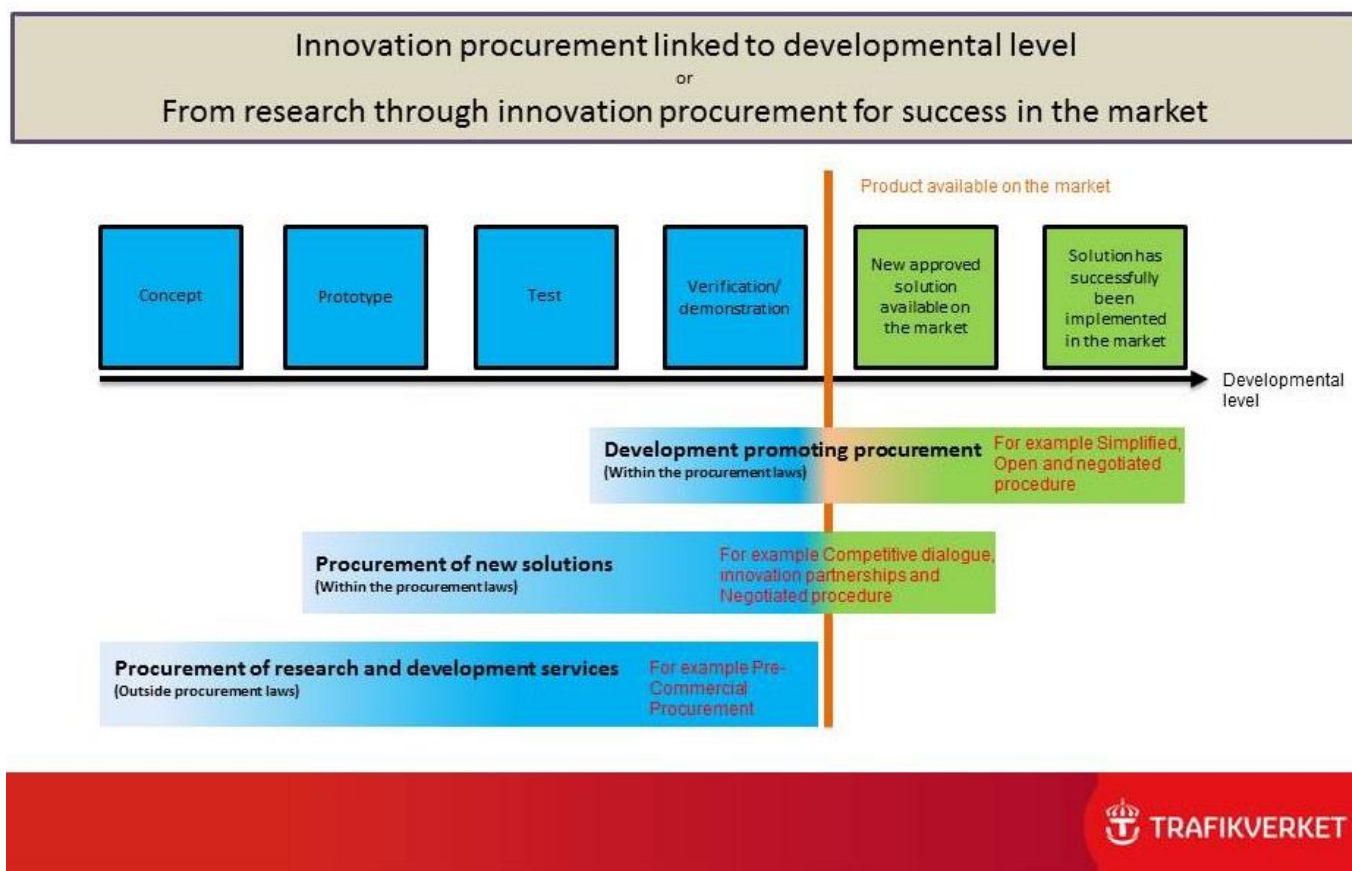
Innovation procurement linked to developmental level
or
From research through innovation procurement for success in the market

Product available on the market

Concept

Prototype

Test

Verification/ demonstration

New approved solution available on the market

Solution has successfully been implemented in the market

Developmental level

Development promoting procurement
(Within the procurement laws)
For example Simplified, Open and negotiated procedure

Procurement of new solutions
(Within the procurement laws)
For example Competitive dialogue, innovation partnerships and Negotiated procedure

Procurement of research and development services
(Outside procurement laws)
For example Pre-Commercial Procurement

TRAFIKVERKET